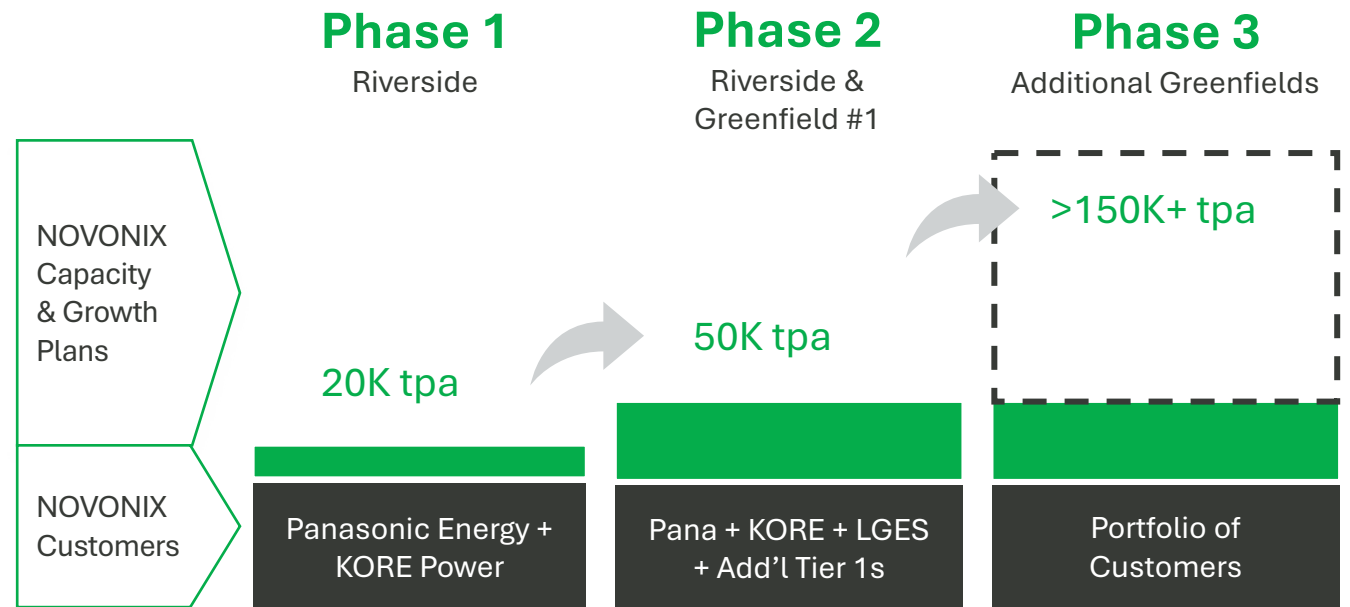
Phase 1
Riverside

Phase 2
Riverside & Greenfield #1

Phase 3
Additional Greenfields

NOVONIX Capacity & Growth Plans

20K tpa

50K tpa

>150K+ tpa

NOVONIX Customers

Panasonic Energy + KORE Power

Pana + KORE + LGES + Add’l Tier 1s

Portfolio of Customers